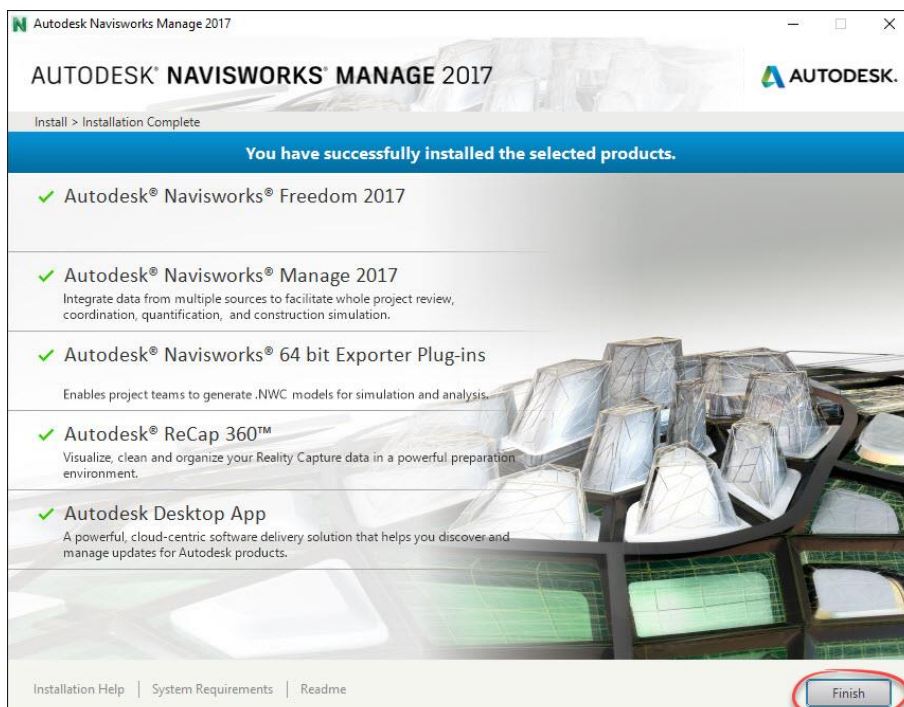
Autodesk Navisworks Manage 2017

AUTODESK® NAVISWORKS® MANAGE 2017

AUTODESK.

Install > Installation Complete

You have successfully installed the selected products.

✓ Autodesk® Navisworks® Freedom 2017

✓ Autodesk® Navisworks® Manage 2017
Integrate data from multiple sources to facilitate whole project review, coordination, quantification, and construction simulation.

✓ Autodesk® Navisworks® 64 bit Exporter Plug-ins
Enables project teams to generate .NWC models for simulation and analysis.

✓ Autodesk® ReCap 360™
Visualize, clean and organize your Reality Capture data in a powerful preparation environment.

✓ Autodesk Desktop App
A powerful, cloud-centric software delivery solution that helps you discover and manage updates for Autodesk products.

Installation Help | System Requirements | Readme

Finish